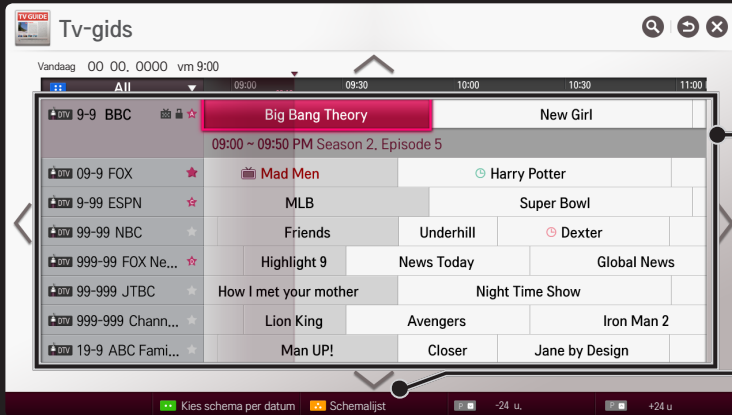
TV GUIDE

Tv-gids

Vandaag 00 00. 0000 vm 9:00

All

09:00 09:30 10:00 10:30 11:00

| | | |
|---|---|---|
| DTV 9-9 BBC | Big Bang Theory | New Girl |
| | 09:00 ~ 09:50 PM Season 2, Episode 5 | |
| DTV 09-9 FOX | Mad Men | Harry Potter |
| DTV 9-99 ESPN | MLB | Super Bowl |
| DTV 99-99 NBC | Friends | Underhill | Dexter |
| DTV 999-99 FOX Ne... | Highlight 9 | News Today | Global News |
| DTV 99-999 JTBC | How I met your mother | Night Time Show |
| DTV 999-999 Chann... | Lion King | Avengers | Iron Man 2 |
| DTV 19-9 ABC Fami... | Man UP! | Closer | Jane by Design |

Kies schema per datum

Schemalijst

P -24 u.

P +24 u